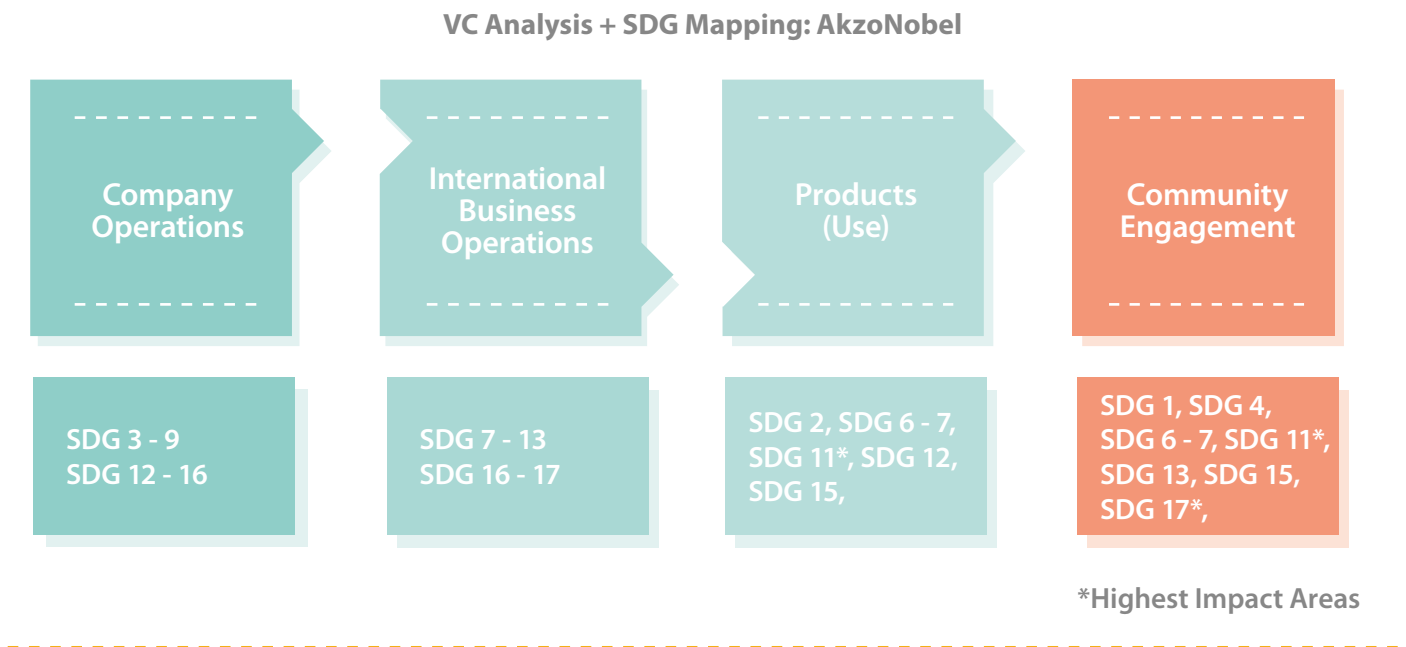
VC Analysis + SDG Mapping: AkzoNobel

Company Operations

International Business Operations

Products (Use)

Community Engagement

SDG 3 - 9
SDG 12 - 16

SDG 7 - 13
SDG 16 - 17

SDG 2, SDG 6 - 7,
SDG 11*, SDG 12,
SDG 15,

SDG 1, SDG 4,
SDG 6 - 7, SDG 11*,
SDG 13, SDG 15,
SDG 17*,

*Highest Impact Areas